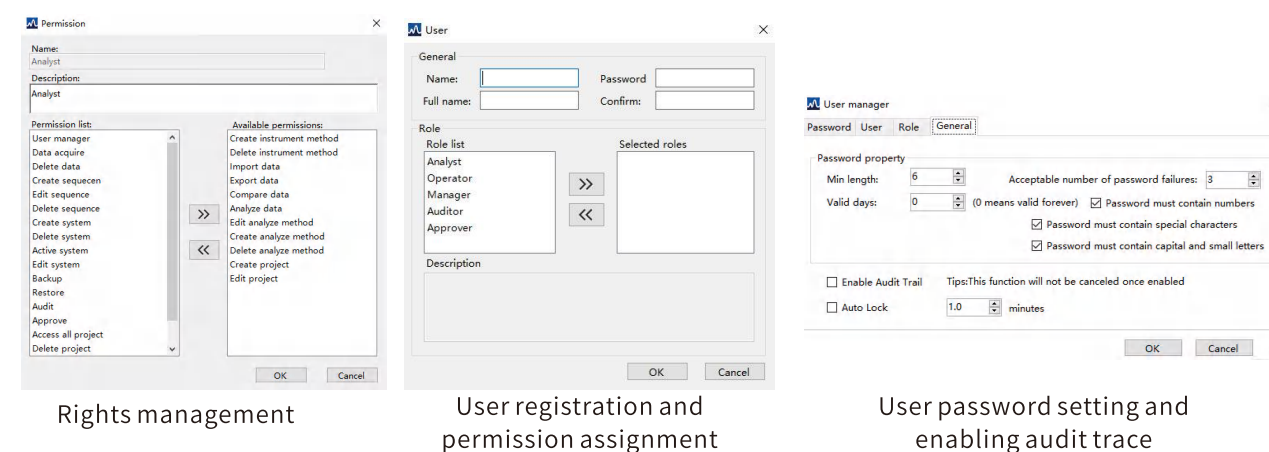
Permission

Name:
Analyst
Description:
Analyst

Permission list:
User manager
Data acquire
Delete data
Create sequecen
Edit sequence
Delete sequence
Create system
Delete system
Active system
Edit system
Backup
Restore
Audit
Approve
Access all project
Delete project

>>
<<

Available permissions:
Create instrument method
Delete instrument method
Import data
Export data
Compare data
Analyze data
Edit analyze method
Create analyze method
Delete analyze method
Create project
Edit project

OK Cancel

Rights management

User

General
Name: Password
Full name: Confirm:

Role
Role list
Analyst
Operator
Manager
Auditor
Approver

>>
<<

Selected roles

Description

OK Cancel

User registration and permission assignment

User manager

Password User Role General

Password property
Min length: 6
Acceptable number of password failures: 3
Valid days: 0 (0 means valid forever)
☑ Password must contain numbers
☑ Password must contain special characters
☑ Password must contain capital and small letters

☐ Enable Audit Trail Tips:This function will not be canceled once enabled
☐ Auto Lock 1.0 minutes

OK Cancel

User password setting and enabling audit trace